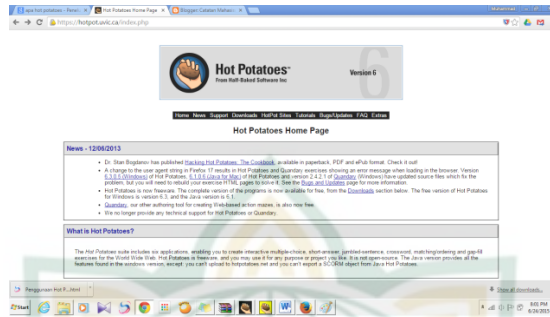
apa hot potatoes - Penel... × Hot Potatoes Home Page × Blogger: Catatan Mahasi... ×

https://hotpot.uvic.ca/index.php

Hot Potatoes™
From Half-Baked Software Inc.
Version 6

Home News Support Downloads HotPot Sites Tutorials Bugs/Updates FAQ Extras

Hot Potatoes Home Page

News - 12/06/2013

• Dr. Stan Bogdanov has published Hacking Hot Potatoes: The Cookbook, available in paperback, PDF and ePub format. Check it out!
• A change to the user agent string in Firefox 17 results in Hot Potatoes and Quandary exercises showing an error message when loading in the browser. Version 6.3.0.5 (Windows) of Hot Potatoes, 6.1.0.6 (Java for Mac) of Hot Potatoes and version 2.4.2.1 of Quandary (Windows) have updated source files which fix the problem, but you will need to rebuild your exercise HTML pages to solve it. See the Bugs and Updates page for more information.
• Hot Potatoes is now freeware. The complete version of the programs is now available for free, from the Downloads section below. The free version of Hot Potatoes for Windows is version 6.3, and the Java version is 6.1.
• Quandary, our other authoring tool for creating Web-based action mazes, is also now free.
• We no longer provide any technical support for Hot Potatoes or Quandary.

What is Hot Potatoes?

The Hot Potatoes suite includes six applications, enabling you to create interactive multiple-choice, short-answer, jumbled-sentence, crossword, matching/ordering and gap-fill exercises for the World Wide Web. Hot Potatoes is freeware, and you may use it for any purpose or project you like. It is not open-source. The Java version provides all the features found in the windows version, except: you can't upload to hotpotatoes.net and you can't export a SCORM object from Java Hot Potatoes.

Penggunaan Hot P....html
Show all downloads...

Start
8:01 PM
6/24/2015